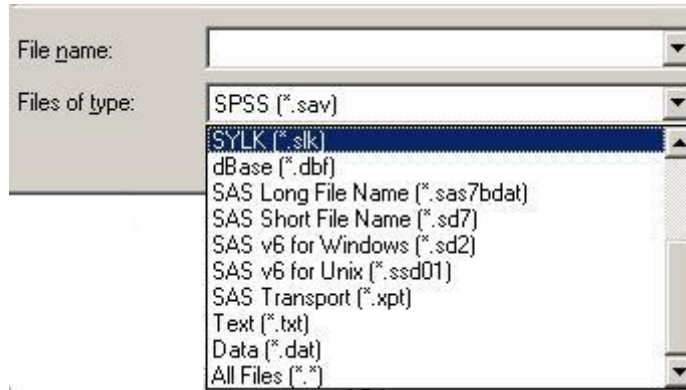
File name:

Files of type:

SPSS (*.sav)

SYLK (*.slk)
dBase (*.dbf)
SAS Long File Name (*.sas7bdat)
SAS Short File Name (*.sd7)
SAS v6 for Windows (*.sd2)
SAS v6 for Unix (*.ssd01)
SAS Transport (*.xpt)
Text (*.txt)
Data (*.dat)
All Files (*.*)